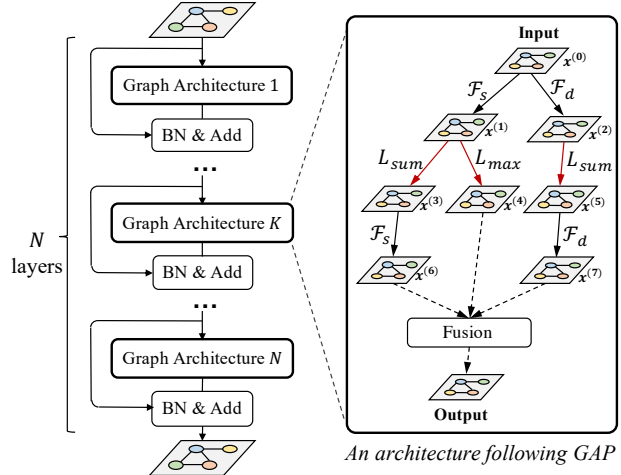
Graph Architecture 1

BN & Add

...

Graph Architecture $K$

BN & Add

...

Graph Architecture $N$

BN & Add

$N$ layers

Input

$x^{(0)}$

$\mathcal{F}_s$

$\mathcal{F}_d$

$x^{(1)}$

$x^{(2)}$

$L_{sum}$

$L_{max}$

$L_{sum}$

$x^{(3)}$

$x^{(4)}$

$x^{(5)}$

$\mathcal{F}_s$

$\mathcal{F}_d$

$x^{(6)}$

$x^{(7)}$

Fusion

Output

An architecture following GAP